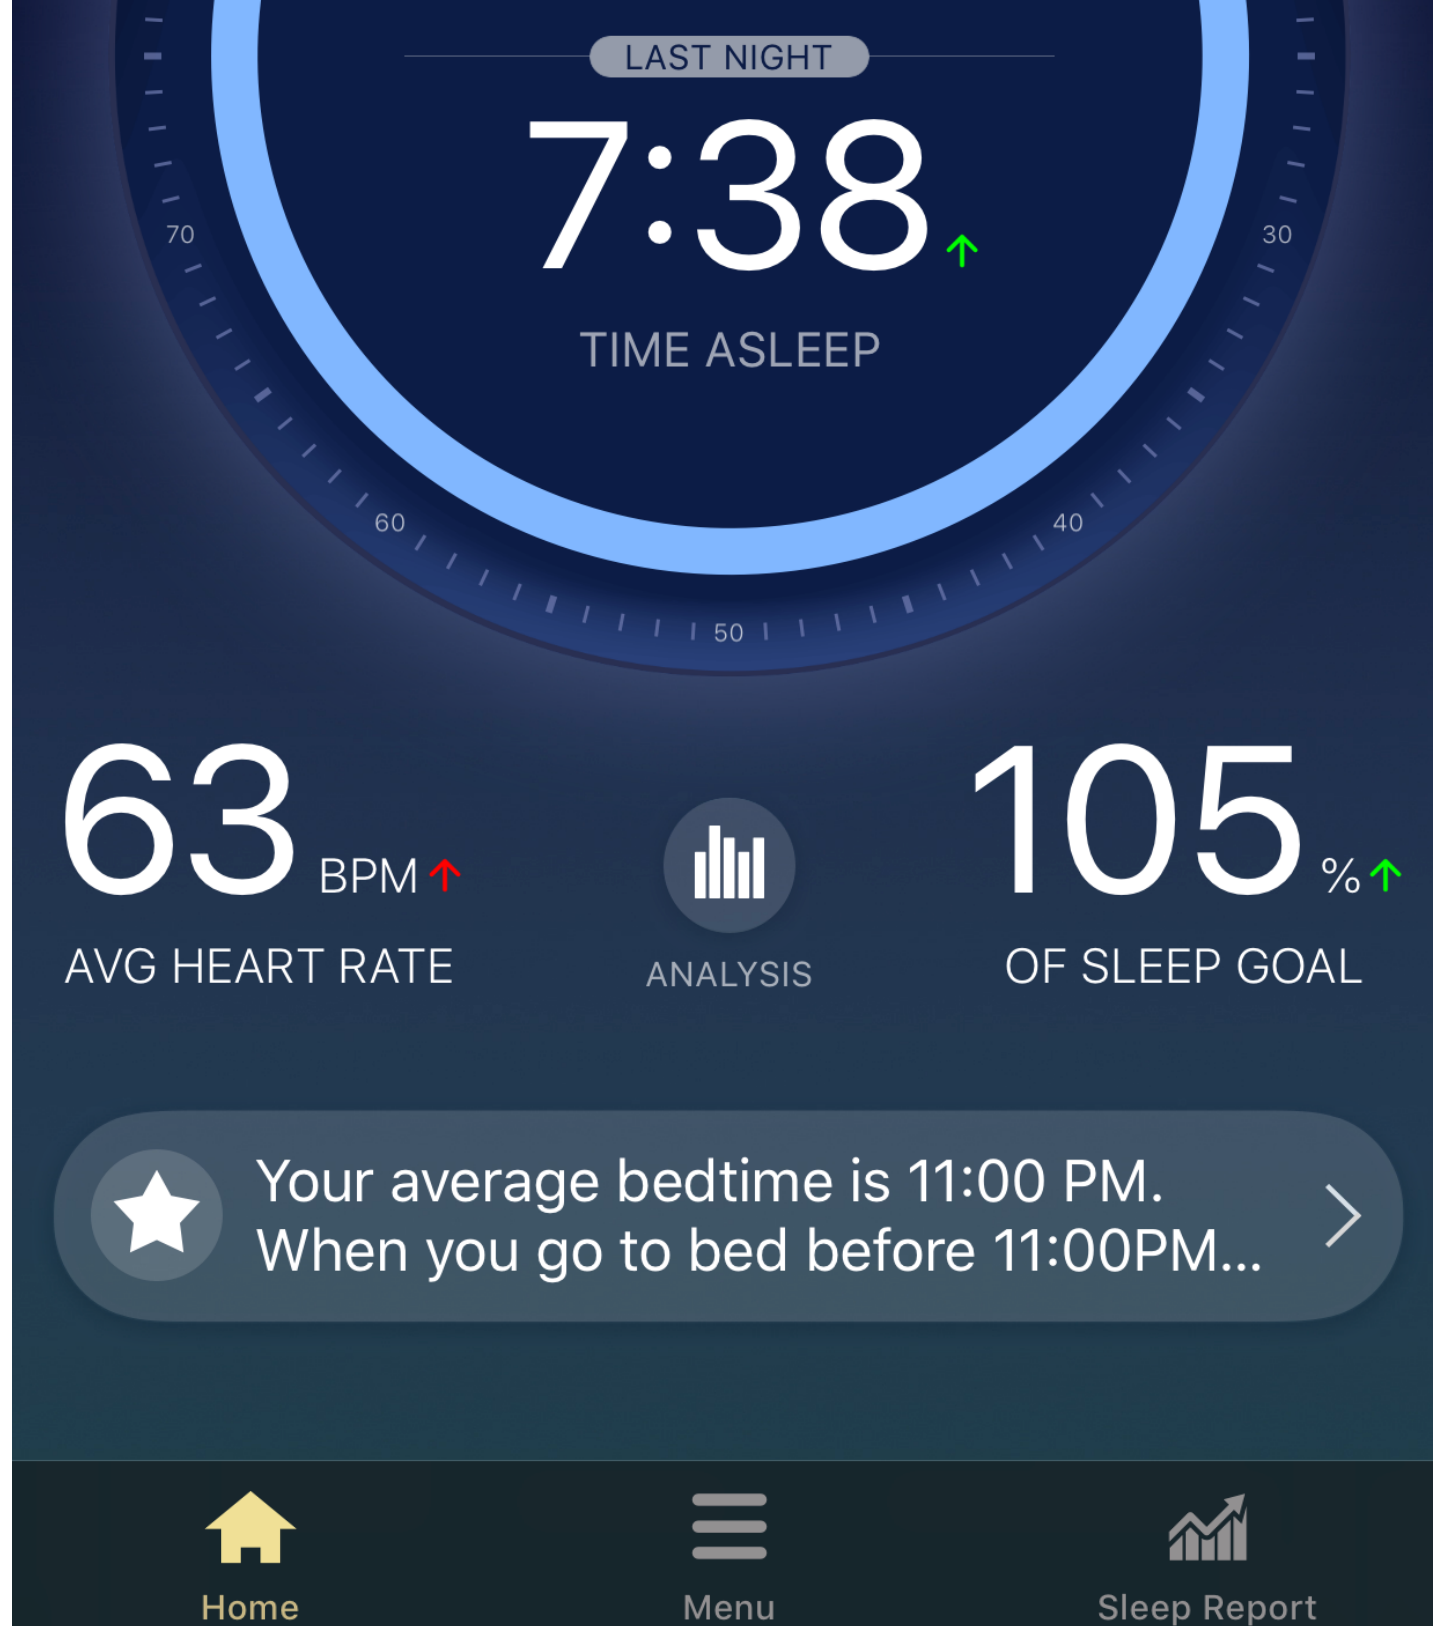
LAST NIGHT

7:38

TIME ASLEEP

70

30

60

40

50

63 BPM

AVG HEART RATE

ANALYSIS

105 %

OF SLEEP GOAL

Your average bedtime is 11:00 PM. When you go to bed before 11:00PM...

Home

Menu

Sleep Report